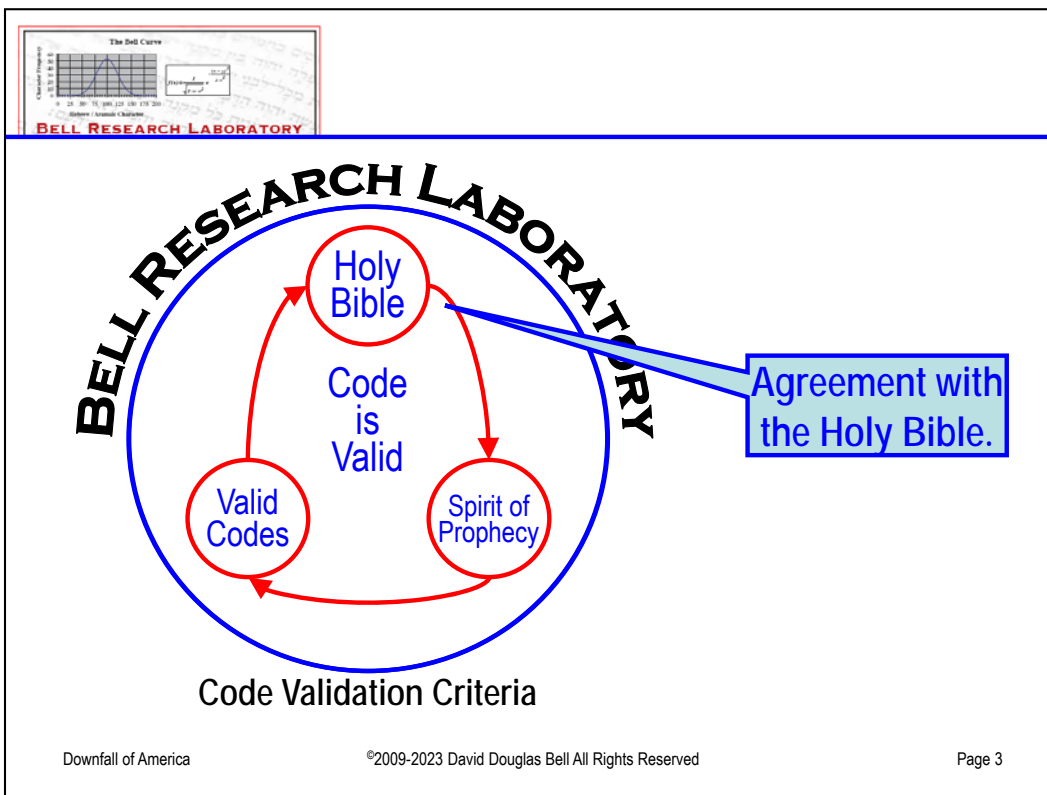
The Bell Curve

Character Frequency

0 25 50 75 100 125 150 175 200

Hebrew / Aramaic Character

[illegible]

BELL RESEARCH LABORATORY

BELL RESEARCH LABORATORY

Holy Bible

Code is Valid

Valid Codes

Spirit of Prophecy

Agreement with the Holy Bible.

Code Validation Criteria

Downfall of America

©2009-2023 David Douglas Bell All Rights Reserved

Page 3